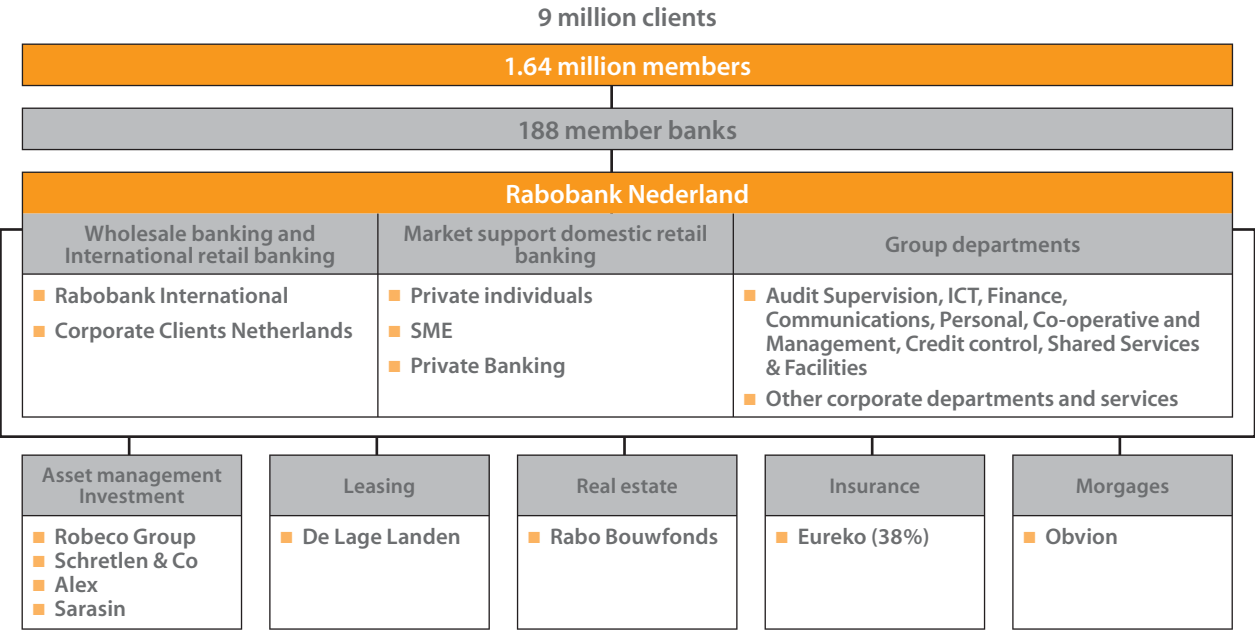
9 million clients

1.64 million members

188 member banks

Rabobank Nederland

| Wholesale banking and International retail banking | Market support domestic retail banking | Group departments |
|---|---|---|
| Rabobank International<br>Corporate Clients Netherlands | Private individuals<br>SME<br>Private Banking | Audit Supervision, ICT, Finance, Communications, Personal, Co-operative and Management, Credit control, Shared Services & Facilities<br>Other corporate departments and services |

Asset management Investment
Robeco Group
Schretlen & Co
Alex
Sarasin

Leasing
De Lage Landen

Real estate
Rabo Bouwfonds

Insurance
Eureko (38%)

Morgages
Obvion